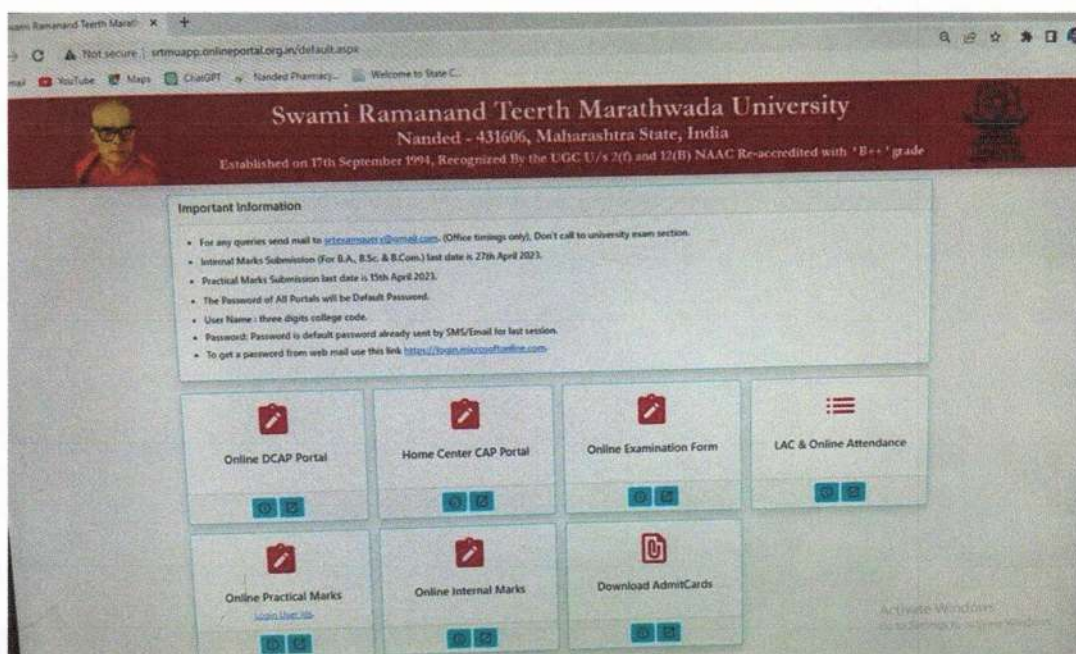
Swami Ramanand Teerth Marath ×

Not secure | srtmuapp.onlineportal.org.in/default.aspx

YouTube Maps ChatGPT Nanded Pharmacy... Welcome to State C...

Swami Ramanand Teerth Marathwada University

Nanded - 431606, Maharashtra State, India

Established on 17th September 1994, Recognized By the UGC U/s 2(f) and 12(B) NAAC Re-accredited with 'B++' grade

Important Information

- For any queries send mail to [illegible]@gmail.com. (Office timings only). Don't call to university exam section.
- Internal Marks Submission (For B.A., B.Sc. & B.Com.) last date is 27th April 2023.
- Practical Marks Submission last date is 15th April 2023.
- The Password of All Portals will be Default Password.
- User Name : three digits college code.
- Password: Password is default password already sent by SMS/Email for last session.
- To get a password from web mail use this link https://login.microsoftonline.com.

Online DCAP Portal

Home Center CAP Portal

Online Examination Form

LAC & Online Attendance

Online Practical Marks

Login User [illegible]

Online Internal Marks

Download AdmitCards

Activate Windows
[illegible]